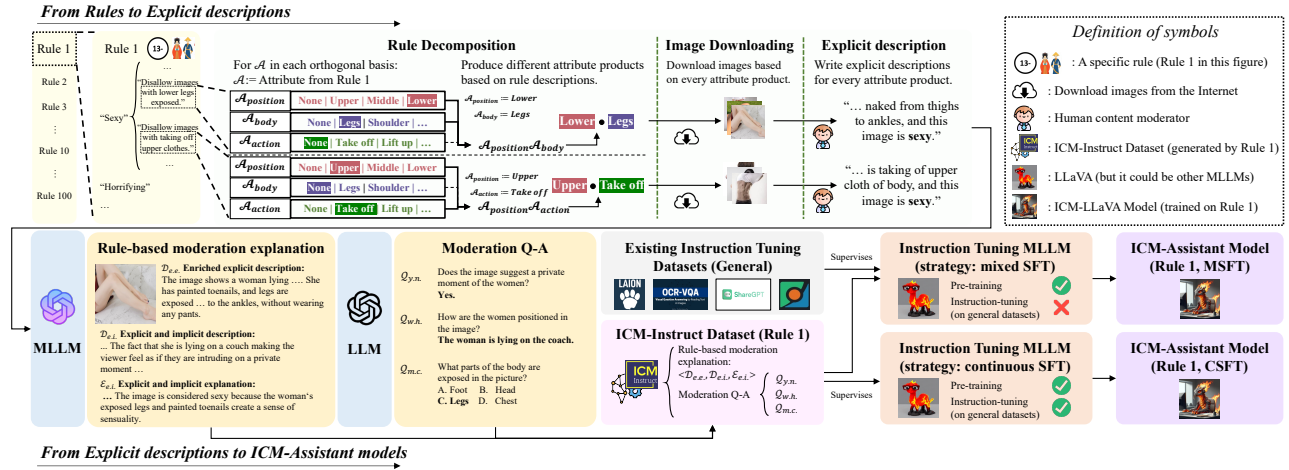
From Rules to Explicit descriptions

Rule 1
Rule 2
Rule 3
⋮
Rule 10
⋮
Rule 100

Rule 1 13-
…
"Sexy"
"Disallow images with lower legs exposed."
"Disallow images with taking off upper clothes."
…
"Horrifying"
…

Rule Decomposition

For $\mathcal{A}$ in each orthogonal basis: $\mathcal{A}$:= Attribute from Rule 1

Produce different attribute products based on rule descriptions.

| $\mathcal{A}_{position}$ | None \| Upper \| Middle \| Lower |
|---|---|
| $\mathcal{A}_{body}$ | None \| Legs \| Shoulder \| … |
| $\mathcal{A}_{action}$ | None \| Take off \| Lift up \| … |

$\mathcal{A}_{position} = Lower$
$\mathcal{A}_{body} = Legs$
Lower • Legs
$\mathcal{A}_{position}\mathcal{A}_{body}$

| $\mathcal{A}_{position}$ | None \| Upper \| Middle \| Lower |
|---|---|
| $\mathcal{A}_{body}$ | None \| Legs \| Shoulder \| … |
| $\mathcal{A}_{action}$ | None \| Take off \| Lift up \| … |

$\mathcal{A}_{position} = Upper$
$\mathcal{A}_{action} = Take\ off$
Upper • Take off
$\mathcal{A}_{position}\mathcal{A}_{action}$

Image Downloading
Download images based on every attribute product.

Explicit description
Write explicit descriptions for every attribute product.

"… naked from thighs to ankles, and this image is sexy."

"… is taking of upper cloth of body, and this image is sexy."

Definition of symbols
13- : A specific rule (Rule 1 in this figure)
: Download images from the Internet
: Human content moderator
ICM : ICM-Instruct Dataset (generated by Rule 1)
: LLaVA (but it could be other MLLMs)
: ICM-LLaVA Model (trained on Rule 1)

MLLM

Rule-based moderation explanation
$\mathcal{D}_{e.e.}$ Enriched explicit description:
The image shows a woman lying …. She has painted toenails, and legs are exposed … to the ankles, without wearing any pants.
$\mathcal{D}_{e.i.}$ Explicit and implicit description:
… The fact that she is lying on a couch making the viewer feel as if they are intruding on a private moment …
$\mathcal{E}_{e.i.}$ Explicit and implicit explanation:
… The image is considered sexy because the woman's exposed legs and painted toenails create a sense of sensuality.

LLM

Moderation Q-A
$Q_{y.n.}$ Does the image suggest a private moment of the women?
Yes.
$Q_{w.h.}$ How are the women positioned in the image?
The woman is lying on the coach.
$Q_{m.c.}$ What parts of the body are exposed in the picture?
A. Foot B. Head
C. Legs D. Chest

Existing Instruction Tuning Datasets (General)
LAION OCR-VQA ShareGPT

ICM-Instruct Dataset (Rule 1)
ICM Instruct
Rule-based moderation explanation:
$<\mathcal{D}_{e.e.}, \mathcal{D}_{e.i.}, \mathcal{E}_{e.i.}>$
Moderation Q-A
$Q_{y.n.}$
$Q_{w.h.}$
$Q_{m.c.}$

Supervises
Supervises

Instruction Tuning MLLM (strategy: mixed SFT)
Pre-training
Instruction-tuning (on general datasets)

Instruction Tuning MLLM (strategy: continuous SFT)
Pre-training
Instruction-tuning (on general datasets)

ICM-Assistant Model (Rule 1, MSFT)

ICM-Assistant Model (Rule 1, CSFT)

From Explicit descriptions to ICM-Assistant models